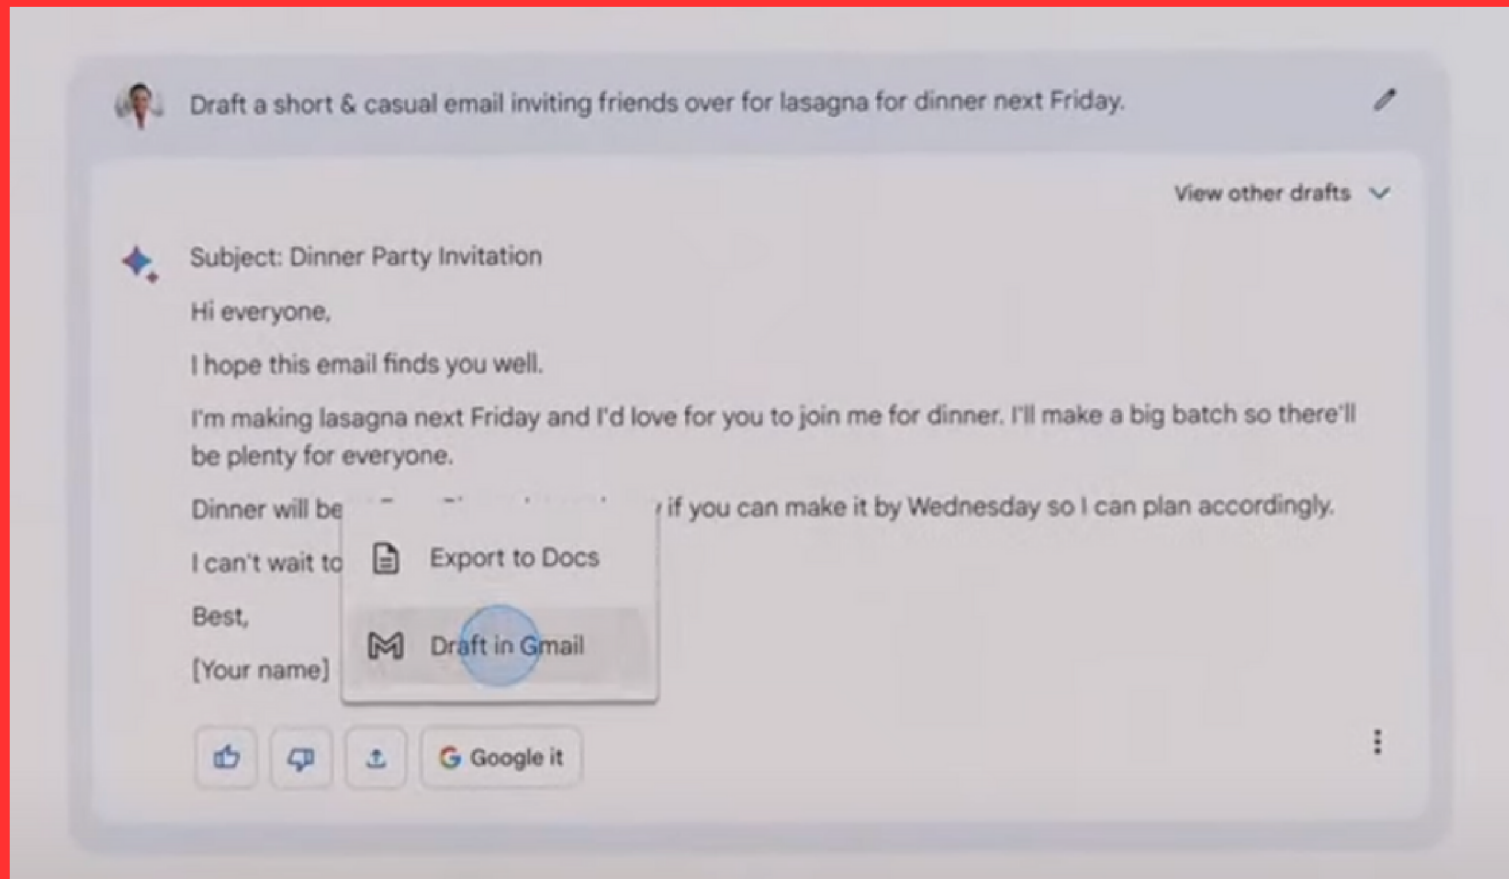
Draft a short & casual email inviting friends over for lasagna for dinner next Friday.

View other drafts

Subject: Dinner Party Invitation

Hi everyone,

I hope this email finds you well.

I'm making lasagna next Friday and I'd love for you to join me for dinner. I'll make a big batch so there'll be plenty for everyone.

Dinner will be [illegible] if you can make it by Wednesday so I can plan accordingly.

I can't wait to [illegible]

Best,

[Your name]

Export to Docs

Draft in Gmail

Google it